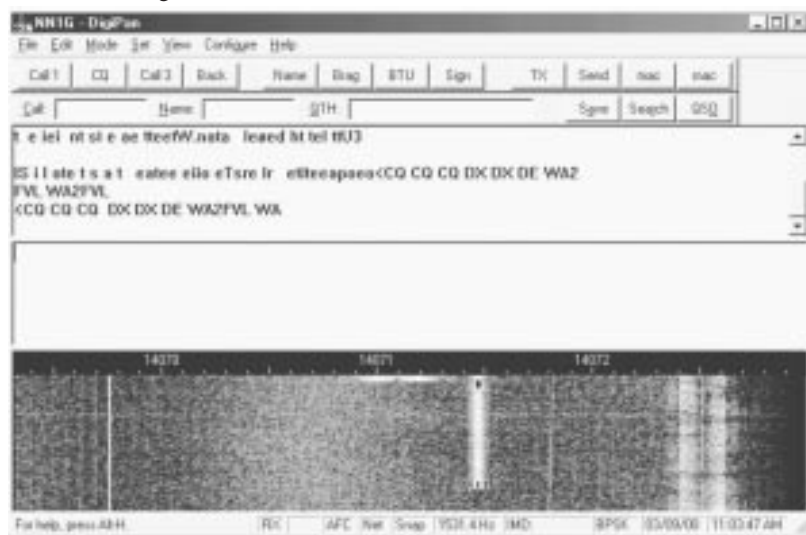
NN1G - DigiPan

File Edit Mode Set View Configure Help

Call 1 | CQ | Call 3 | Back | Name | Brag | BTU | Sign | TX | Send | mac | mac

Call Name QTH Save Search QSO

t e iei nt si e ae tteefW.nata leaed ht tei ttU3

IS i I ate t s a t eatee eiia eTsre ir eitteeapaea<CQ CQ CQ DX DX DE WA2 FVL WA2FVL
<CQ CQ CQ DX DX DE WA2FVL WA

14070 14071 14072

For help, press Alt-H RX AFC Net Snap 1531.4 Hz IMD BPSK 03/09/00 11:03:47 AM